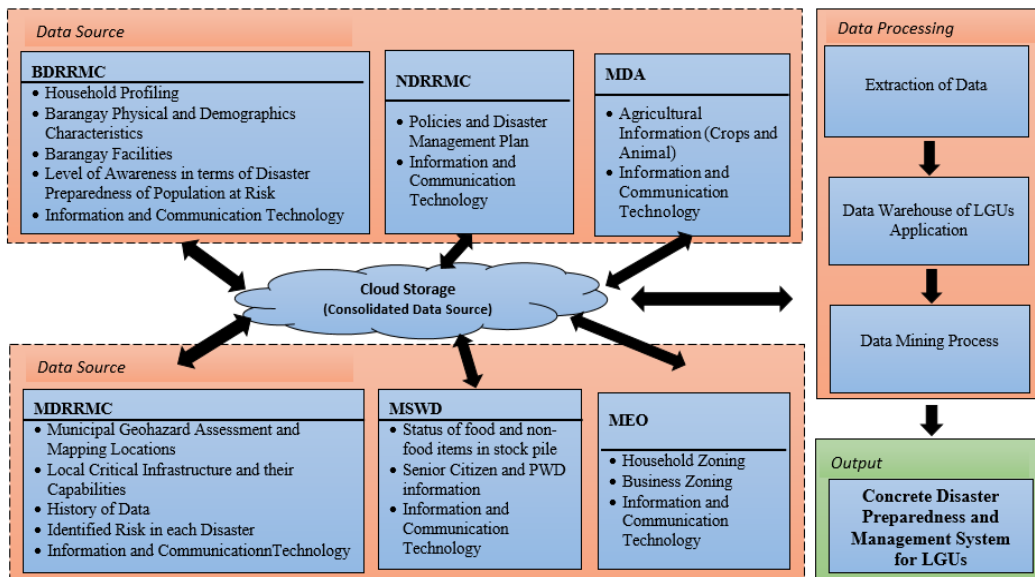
Data Source

BDRRMC
- Household Profiling
- Barangay Physical and Demographics Characteristics
- Barangay Facilities
- Level of Awareness in terms of Disaster Preparedness of Population at Risk
- Information and Communication Technology

NDRRMC
- Policies and Disaster Management Plan
- Information and Communication Technology

MDA
- Agricultural Information (Crops and Animal)
- Information and Communication Technology

Data Processing

Extraction of Data

Data Warehouse of LGUs Application

Data Mining Process

Cloud Storage
(Consolidated Data Source)

Data Source

MDRRMC
- Municipal Geohazard Assessment and Mapping Locations
- Local Critical Infrastructure and their Capabilities
- History of Data
- Identified Risk in each Disaster
- Information and CommunicationnTechnology

MSWD
- Status of food and non-food items in stock pile
- Senior Citizen and PWD information
- Information and Communication Technology

MEO
- Household Zoning
- Business Zoning
- Information and Communication Technology

Output

Concrete Disaster Preparedness and Management System for LGUs